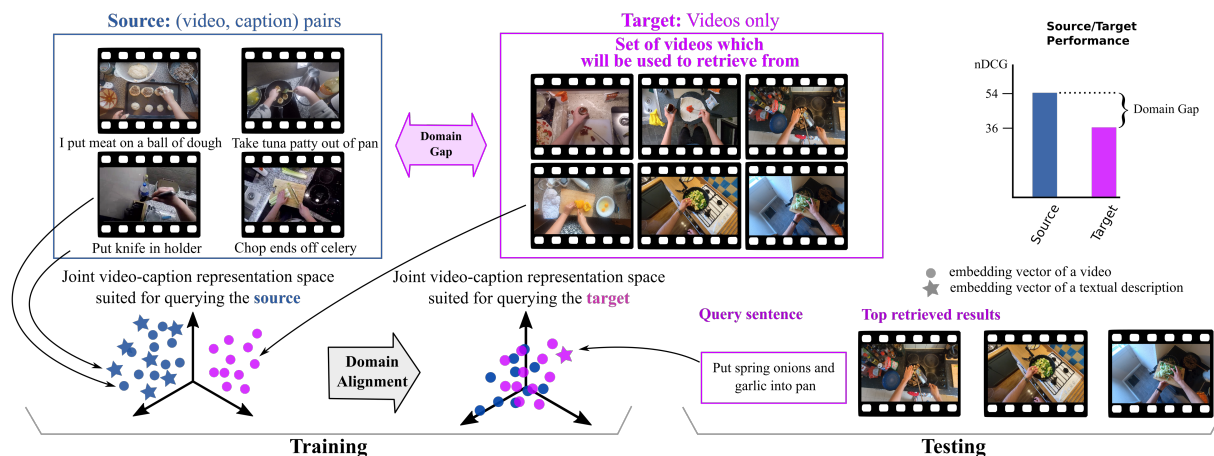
Source: (video, caption) pairs

I put meat on a ball of dough

Take tuna patty out of pan

Put knife in holder

Chop ends off celery

Domain Gap

Target: Videos only

Set of videos which will be used to retrieve from

Source/Target Performance

nDCG

54

36

Domain Gap

Source

Target

Joint video-caption representation space suited for querying the source

Joint video-caption representation space suited for querying the target

embedding vector of a video

embedding vector of a textual description

Domain Alignment

Query sentence

Top retrieved results

Put spring onions and garlic into pan

Training

Testing